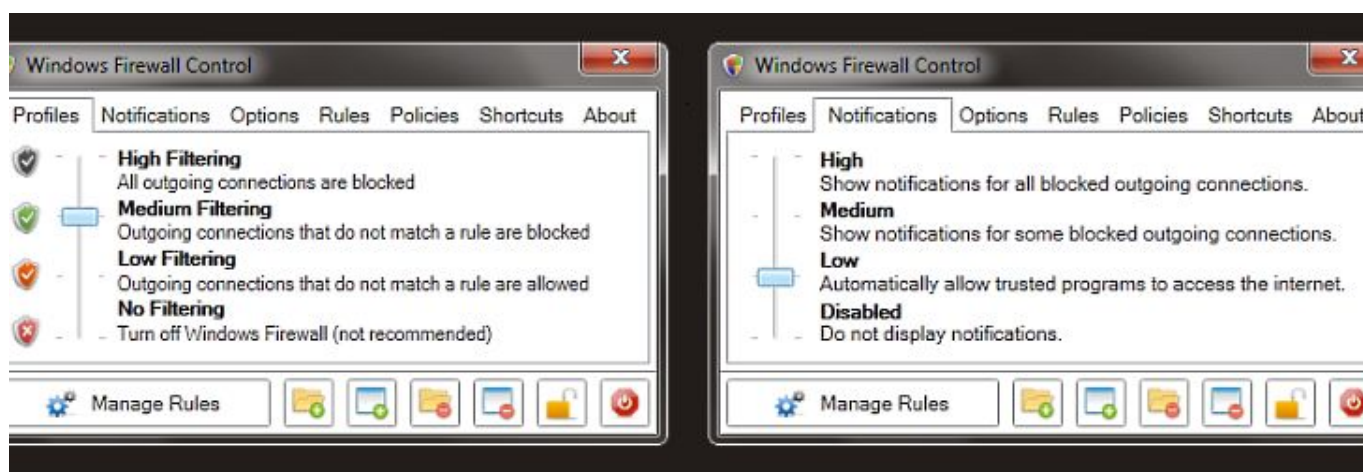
Windows Firewall Control

Profiles Notifications Options Rules Policies Shortcuts About

High Filtering
All outgoing connections are blocked

Medium Filtering
Outgoing connections that do not match a rule are blocked

Low Filtering
Outgoing connections that do not match a rule are allowed

No Filtering
Turn off Windows Firewall (not recommended)

Manage Rules

Windows Firewall Control

Profiles Notifications Options Rules Policies Shortcuts About

High
Show notifications for all blocked outgoing connections.

Medium
Show notifications for some blocked outgoing connections.

Low
Automatically allow trusted programs to access the internet.

Disabled
Do not display notifications.

Manage Rules